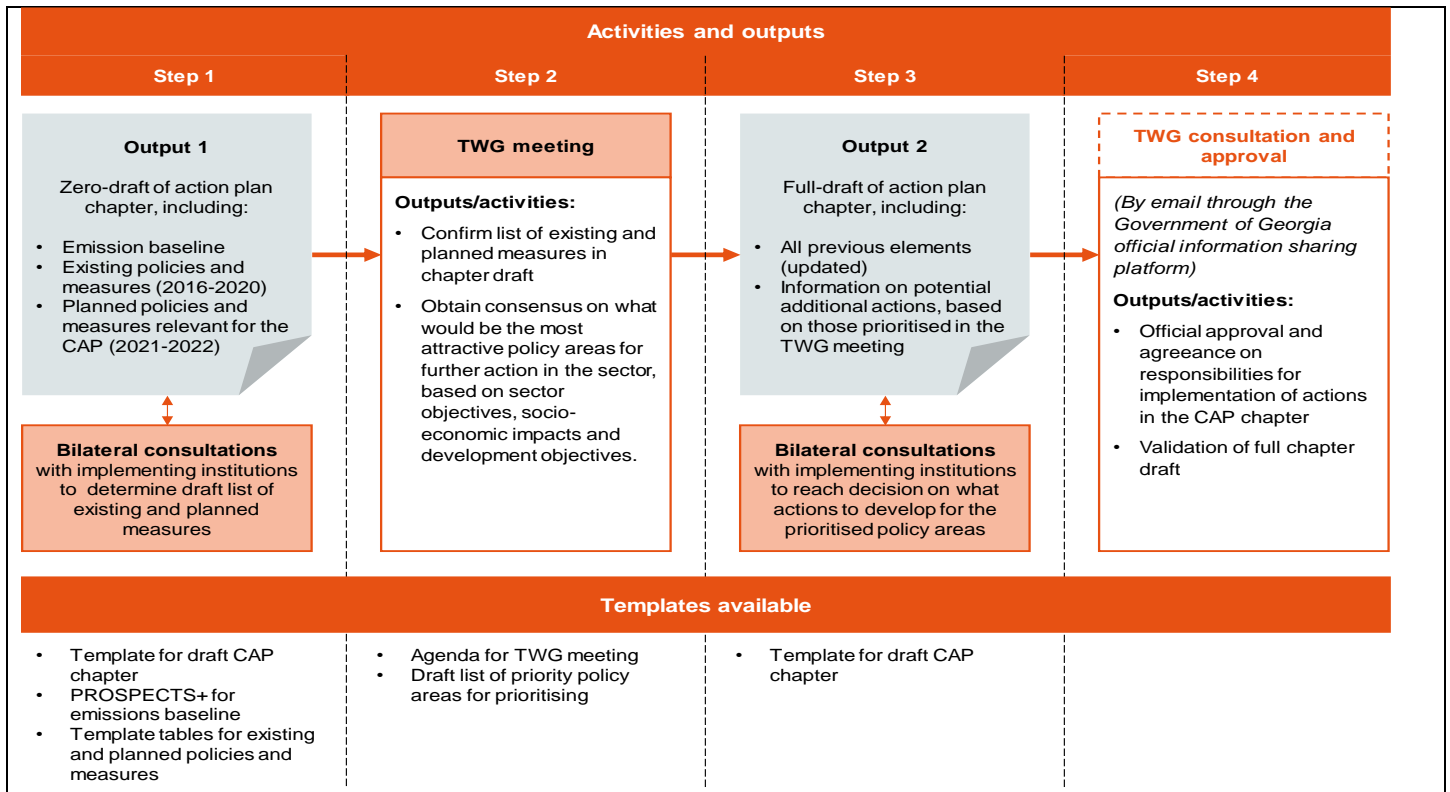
Activities and outputs

Step 1

Output 1

Zero-draft of action plan chapter, including:

- Emission baseline
- Existing policies and measures (2016-2020)
- Planned policies and measures relevant for the CAP (2021-2022)

Bilateral consultations with implementing institutions to determine draft list of existing and planned measures

Step 2

TWG meeting

Outputs/activities:

- Confirm list of existing and planned measures in chapter draft
- Obtain consensus on what would be the most attractive policy areas for further action in the sector, based on sector objectives, socio-economic impacts and development objectives.

Step 3

Output 2

Full-draft of action plan chapter, including:

- All previous elements (updated)
- Information on potential additional actions, based on those prioritised in the TWG meeting

Bilateral consultations with implementing institutions to reach decision on what actions to develop for the prioritised policy areas

Step 4

TWG consultation and approval

(By email through the Government of Georgia official information sharing platform)

Outputs/activities:

- Official approval and agreeance on responsibilities for implementation of actions in the CAP chapter
- Validation of full chapter draft

Templates available

- Template for draft CAP chapter
- PROSPECTS+ for emissions baseline
- Template tables for existing and planned policies and measures

- Agenda for TWG meeting
- Draft list of priority policy areas for prioritising

- Template for draft CAP chapter